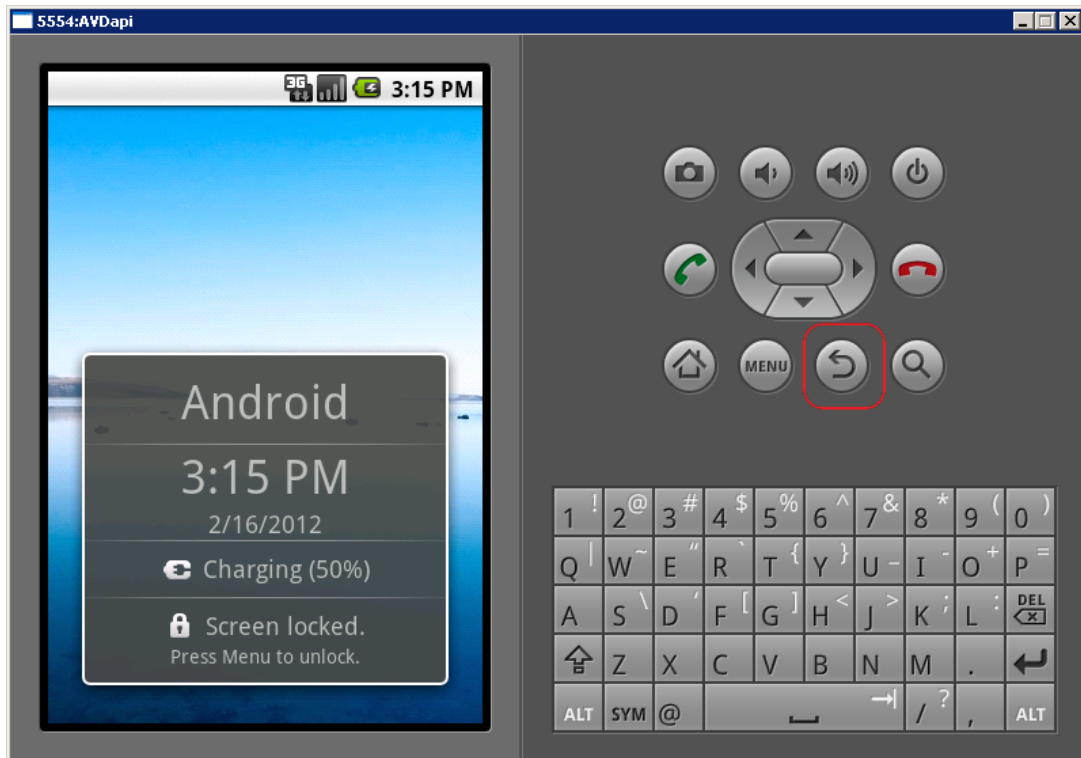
5554:AVDapi

3G 3:15 PM

Android

3:15 PM

2/16/2012

Charging (50%)

Screen locked.

Press Menu to unlock.

MENU

| 1 ! | 2 @ | 3 # | 4 $ | 5 % | 6 ^ | 7 & | 8 * | 9 ( | 0 ) |
|---|---|---|---|---|---|---|---|---|---|
| Q \| | W ~ | E " | R ` | T { | Y } | U - | I _ | O + | P = |
| A | S \ | D ' | F [ | G ] | H < | J > | K ; | L : | DEL |
| ⇧ | Z | X | C | V | B | N | M | . | ↵ |
| ALT | SYM | @ | | ⇥ | / ? | , | ALT | | |